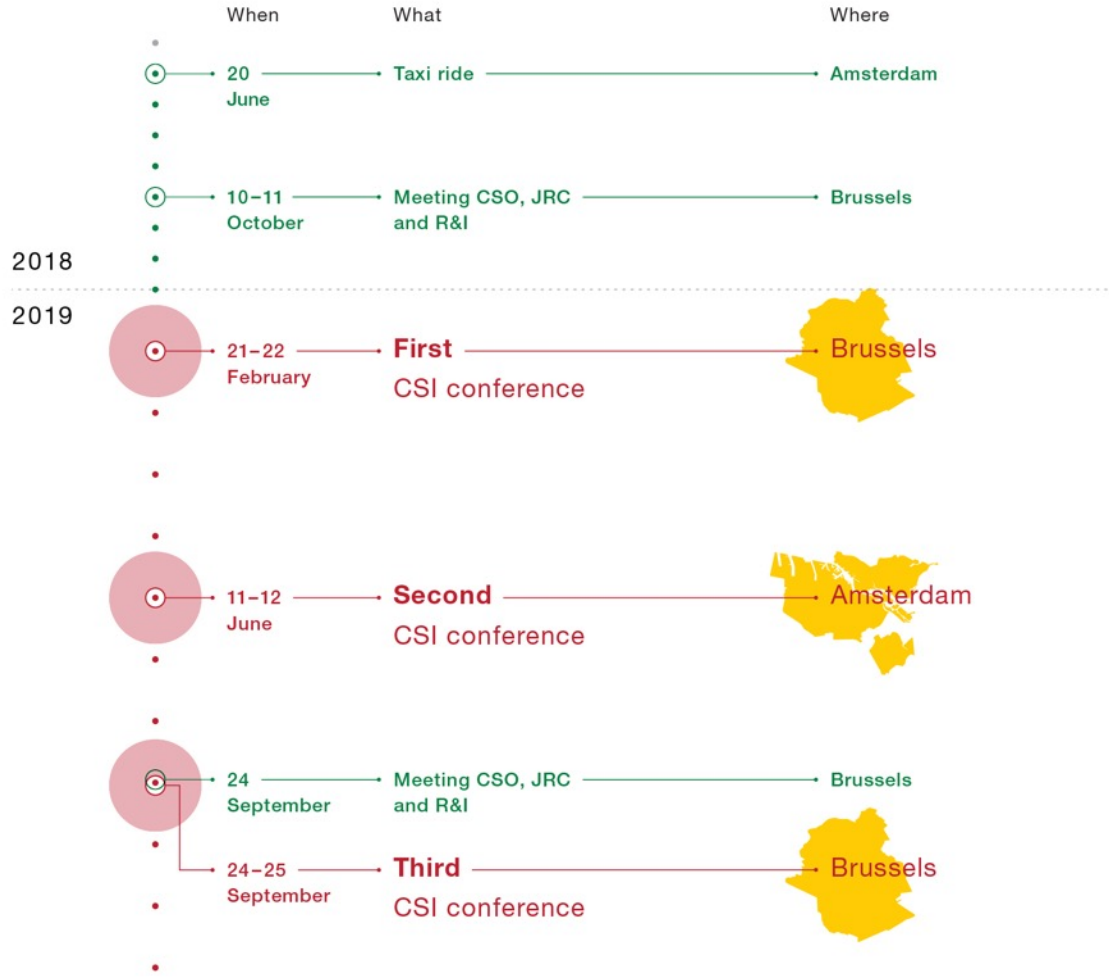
When What Where

20 June Taxi ride Amsterdam

10–11 October Meeting CSO, JRC and R&I Brussels

2018

2019

21–22 February **First** CSI conference Brussels

11–12 June **Second** CSI conference Amsterdam

24 September Meeting CSO, JRC and R&I Brussels

24–25 September **Third** CSI conference Brussels